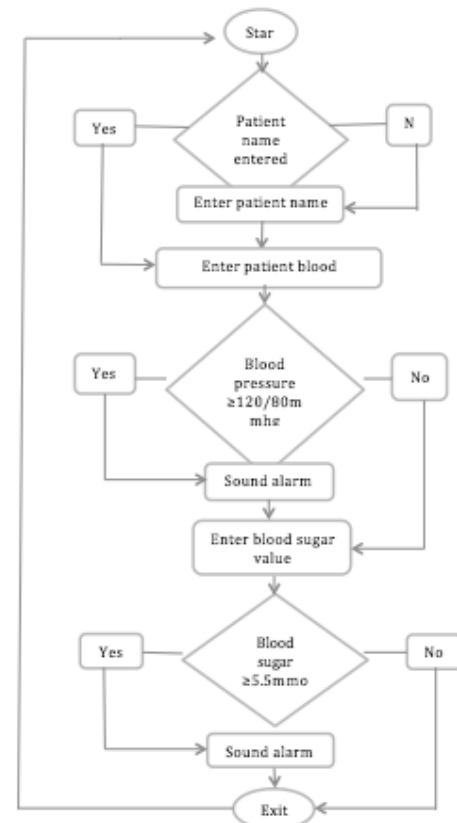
Star

Patient name entered

Yes

N

Enter patient name

Enter patient blood

Blood pressure ≥120/80m mhg

Yes

No

Sound alarm

Enter blood sugar value

Blood sugar ≥5.5mmo

Yes

No

Sound alarm

Exit